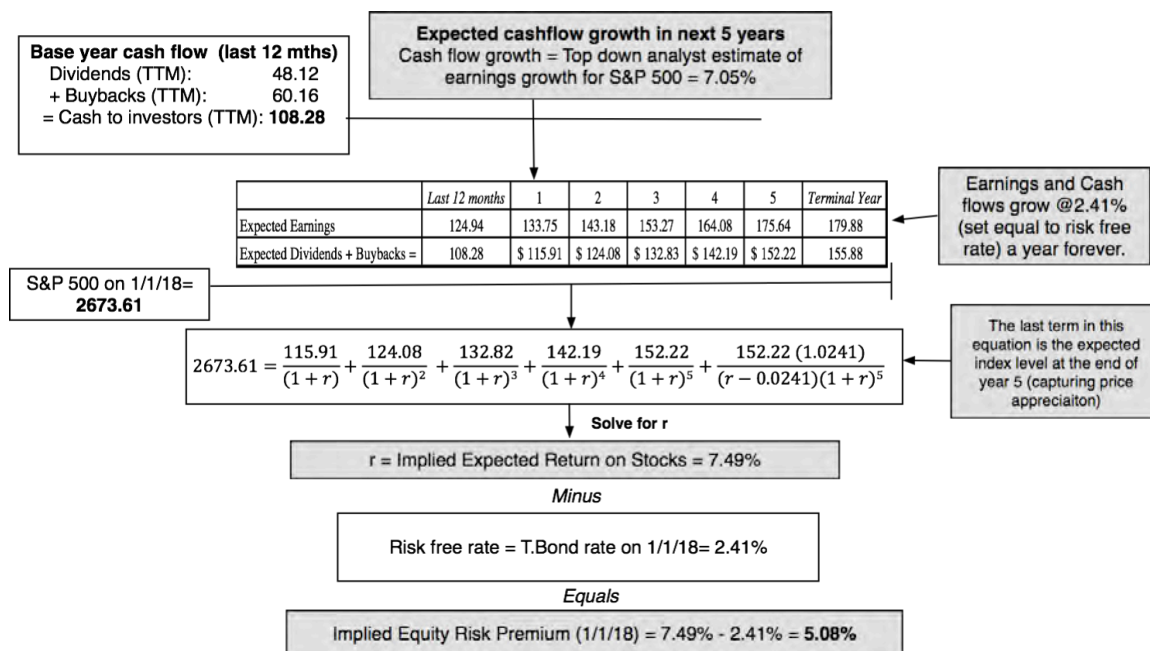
Base year cash flow (last 12 mths)
Dividends (TTM): 48.12
+ Buybacks (TTM): 60.16
= Cash to investors (TTM): **108.28**

**Expected cashflow growth in next 5 years**
Cash flow growth = Top down analyst estimate of earnings growth for S&P 500 = 7.05%

| | Last 12 months | 1 | 2 | 3 | 4 | 5 | Terminal Year |
|---|---|---|---|---|---|---|---|
| Expected Earnings | 124.94 | 133.75 | 143.18 | 153.27 | 164.08 | 175.64 | 179.88 |
| Expected Dividends + Buybacks = | 108.28 | \$ 115.91 | \$ 124.08 | \$ 132.83 | \$ 142.19 | \$ 152.22 | 155.88 |

Earnings and Cash flows grow @2.41% (set equal to risk free rate) a year forever.

S&P 500 on 1/1/18= **2673.61**

$2673.61 = \frac{115.91}{(1+r)} + \frac{124.08}{(1+r)^2} + \frac{132.82}{(1+r)^3} + \frac{142.19}{(1+r)^4} + \frac{152.22}{(1+r)^5} + \frac{152.22\ (1.0241)}{(r-0.0241)(1+r)^5}$

The last term in this equation is the expected index level at the end of year 5 (capturing price appreciaiton)

Solve for r

r = Implied Expected Return on Stocks = 7.49%

Minus

Risk free rate = T.Bond rate on 1/1/18= 2.41%

Equals

Implied Equity Risk Premium (1/1/18) = 7.49% - 2.41% = **5.08%**